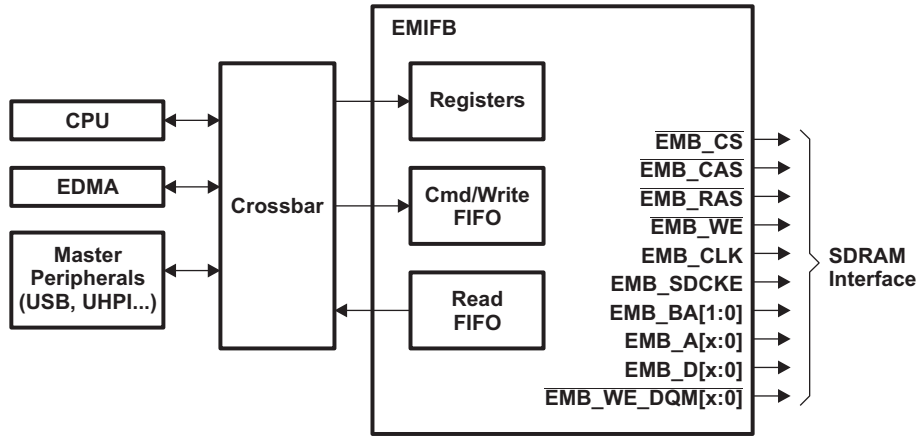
EMIFB

CPU

EDMA

Master Peripherals (USB, UHPI...)

Crossbar

Registers

Cmd/Write FIFO

Read FIFO

$\overline{\text{EMB\_CS}}$

$\overline{\text{EMB\_CAS}}$

$\overline{\text{EMB\_RAS}}$

$\overline{\text{EMB\_WE}}$

EMB_CLK

EMB_SDCKE

EMB_BA[1:0]

EMB_A[x:0]

EMB_D[x:0]

$\overline{\text{EMB\_WE\_DQM[x:0]}}$

SDRAM Interface